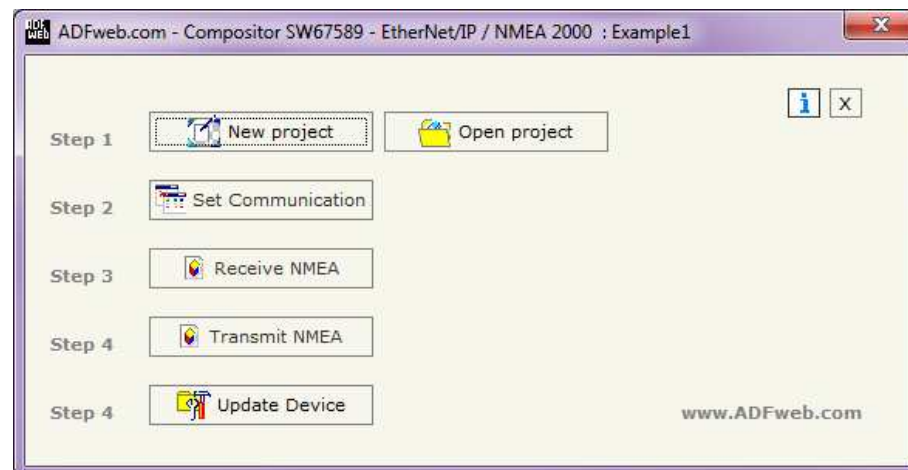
ADFweb.com - Compositor SW67589 - EtherNet/IP / NMEA 2000 : Example1

i X

Step 1 New project Open project

Step 2 Set Communication

Step 3 Receive NMEA

Step 4 Transmit NMEA

Step 4 Update Device

www.ADFweb.com